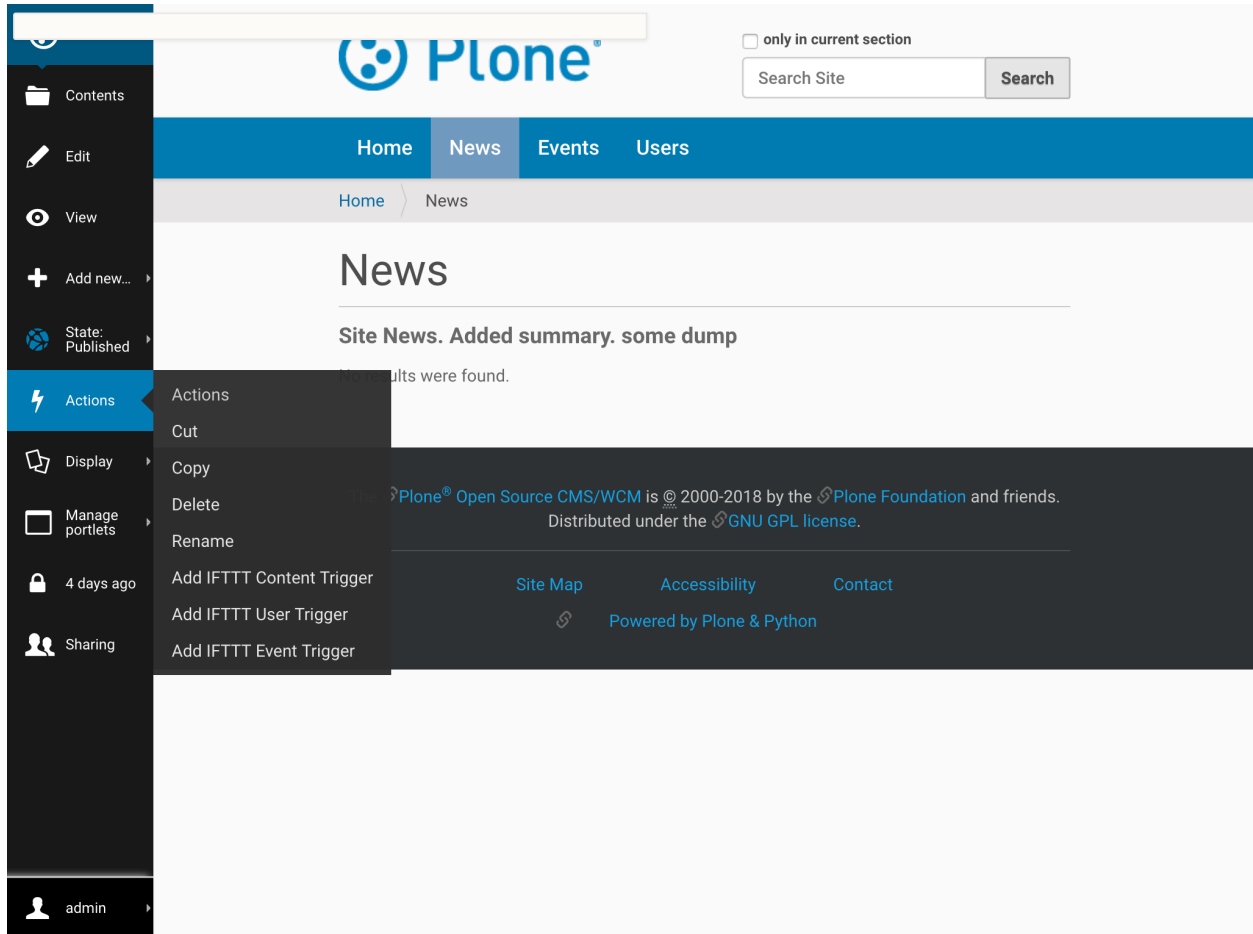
Plone®

only in current section

Search Site

Search

Contents

Edit

View

Add new…

State: Published

Actions

Display

Manage portlets

4 days ago

Sharing

admin

Home News Events Users

Home News

News

Site News. Added summary. some dump

No results were found.

Actions
Cut
Copy
Delete
Rename
Add IFTTT Content Trigger
Add IFTTT User Trigger
Add IFTTT Event Trigger

The Plone® Open Source CMS/WCM is © 2000-2018 by the Plone Foundation and friends. Distributed under the GNU GPL license.

Site Map Accessibility Contact

Powered by Plone & Python